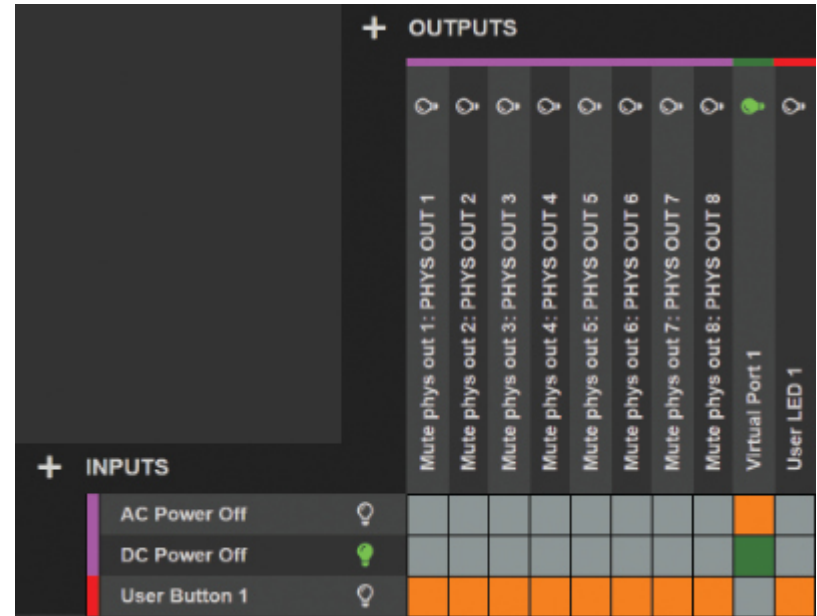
+ OUTPUTS

Mute phys out 1: PHYS OUT 1
Mute phys out 2: PHYS OUT 2
Mute phys out 3: PHYS OUT 3
Mute phys out 4: PHYS OUT 4
Mute phys out 5: PHYS OUT 5
Mute phys out 6: PHYS OUT 6
Mute phys out 7: PHYS OUT 7
Mute phys out 8: PHYS OUT 8
Virtual Port 1
User LED 1

+ INPUTS

AC Power Off
DC Power Off
User Button 1